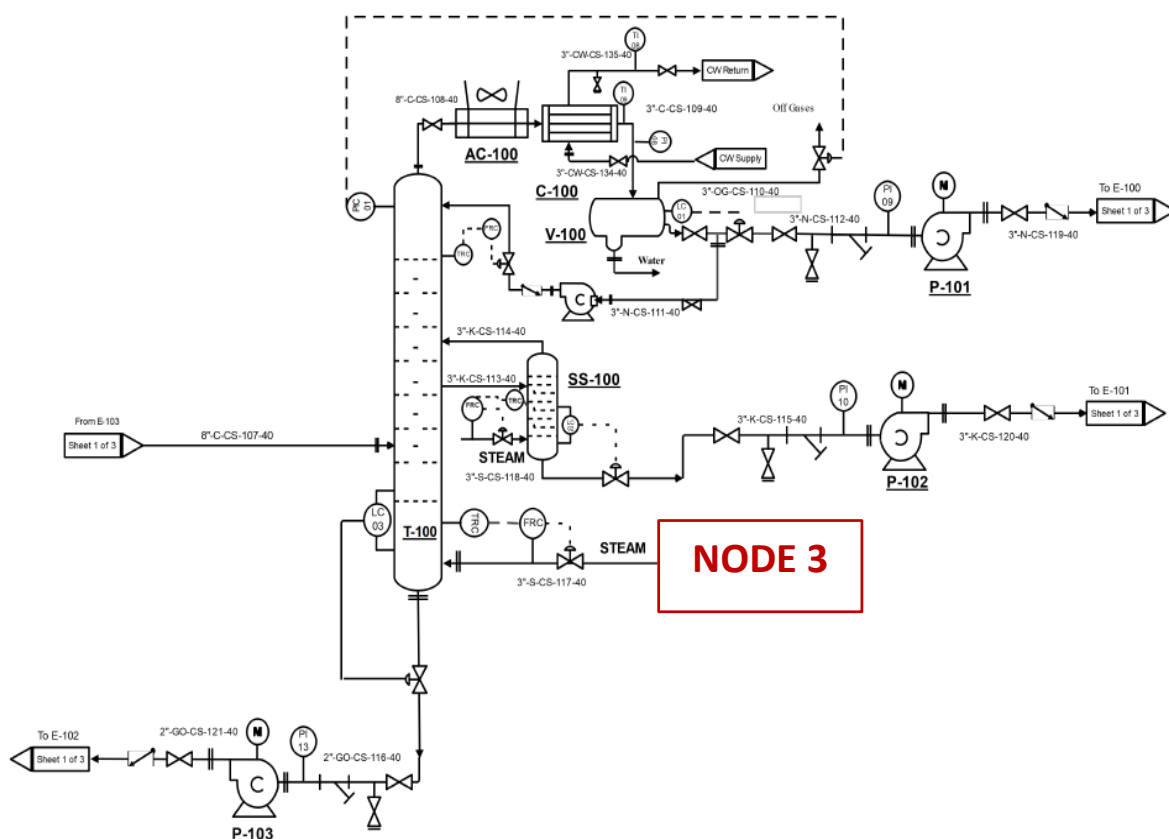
TI 08
3"-CW-CS-135-40
CW Return
8"-C-CS-108-40
TI 08
3"-C-CS-109-40
Off Gases
AC-100
3"-CW-CS-134-40
CW Supply
C-100
3"-OG-CS-110-40
PIC 01
LC 01
PI 09
N
To E-100
V-100
3"-N-CS-112-40
Sheet 1 of 3
FRC
Water
3"-N-CS-119-40
TRC
P-101
3"-N-CS-111-40
3"-K-CS-114-40
3"-K-CS-113-40
SS-100
PI 10
N
To E-101
TRC
FRC
LC
Sheet 1 of 3
From E-103
3"-K-CS-115-40
Sheet 1 of 3
8"-C-CS-107-40
STEAM
3"-K-CS-120-40
3"-S-CS-118-40
P-102
LC 03
TRC
FRC
T-100
STEAM
NODE 3
3"-S-CS-117-40
To E-102
2"-GO-CS-121-40
N
PI 13
Sheet 1 of 3
2"-GO-CS-116-40
P-103